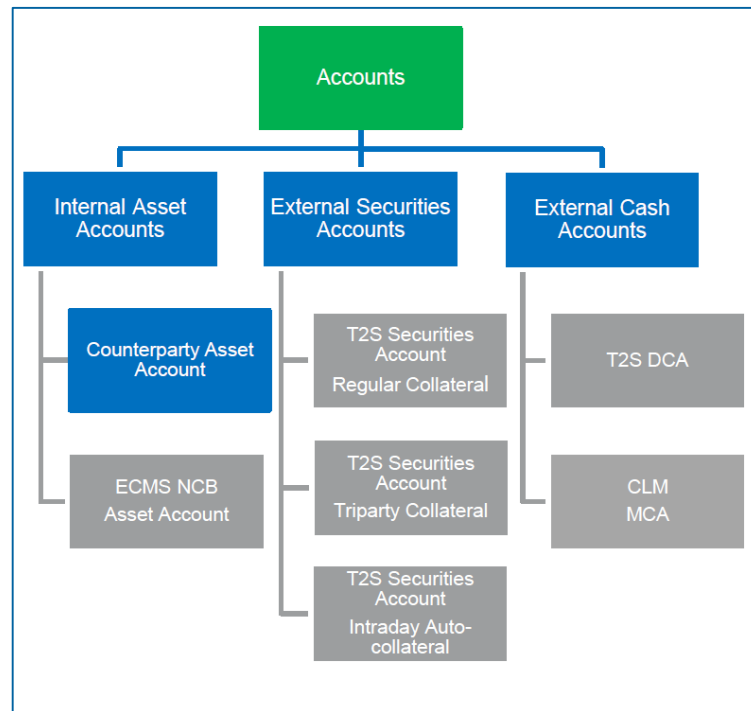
Accounts

Internal Asset Accounts

External Securities Accounts

External Cash Accounts

Counterparty Asset Account

ECMS NCB Asset Account

T2S Securities Account Regular Collateral

T2S Securities Account Triparty Collateral

T2S Securities Account Intraday Auto-collateral

T2S DCA

CLM MCA